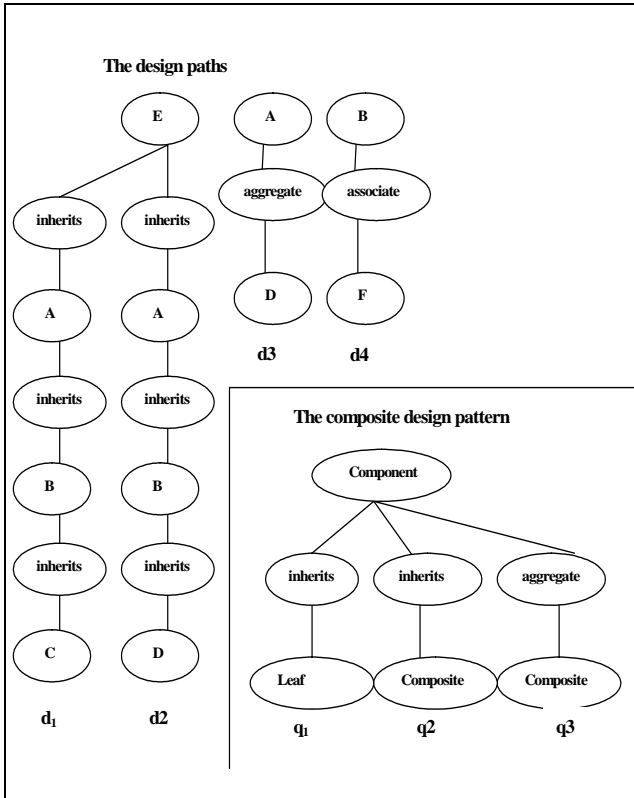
The design paths

E

inherits

inherits

A

A

inherits

inherits

B

B

inherits

inherits

C

D

$d_1$

d2

A

B

aggregate

associate

D

F

d3

d4

The composite design pattern

Component

inherits

inherits

aggregate

Leaf

Composite

Composite

$q_1$

q2

q3